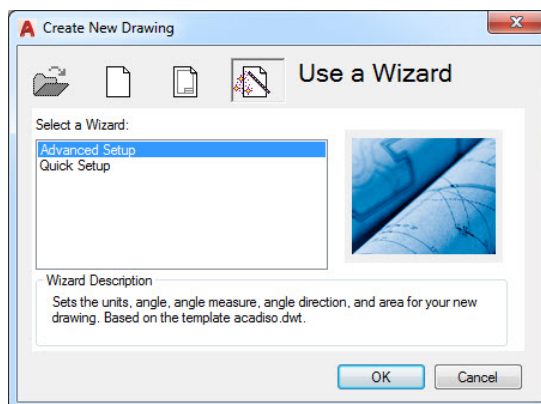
Create New Drawing

Use a Wizard

Select a Wizard:

Advanced Setup
Quick Setup

Wizard Description

Sets the units, angle, angle measure, angle direction, and area for your new drawing. Based on the template acadiso.dwt.

OK

Cancel